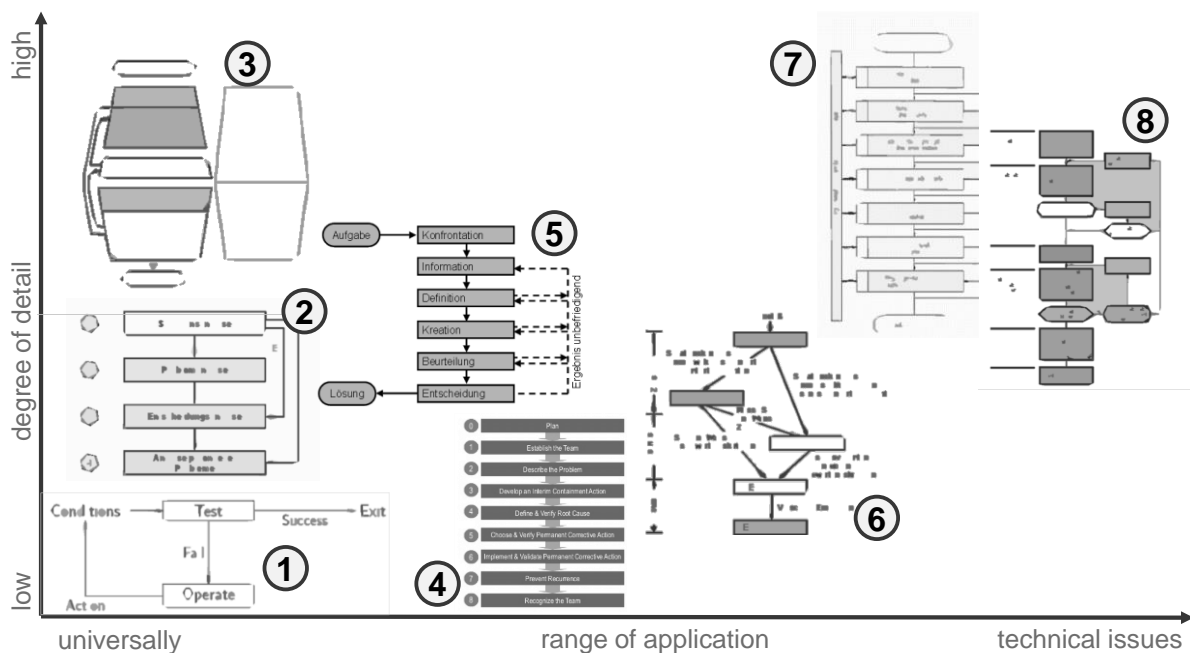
high

degree of detail

low

3

7

8

Aufgabe

Konfrontation

5

Information

Definition

Kreation

Beurteilung

Entscheidung

Lösung

Ergebnis unbefriedigend

2

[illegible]

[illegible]

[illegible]

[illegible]

E

0 Plan

1 Establish the Team

2 Describe the Problem

3 Develop an Interim Containment Action

4 Define & Verify Root Cause

5 Choose & Verify Permanent Corrective Action

6 Implement & Validate Permanent Corrective Action

7 Prevent Recurrence

8 Recognize the Team

Cond tions

Test

Success

Exit

Fa l

1

Act on

Operate

4

6

E

E

universally

range of application

technical issues